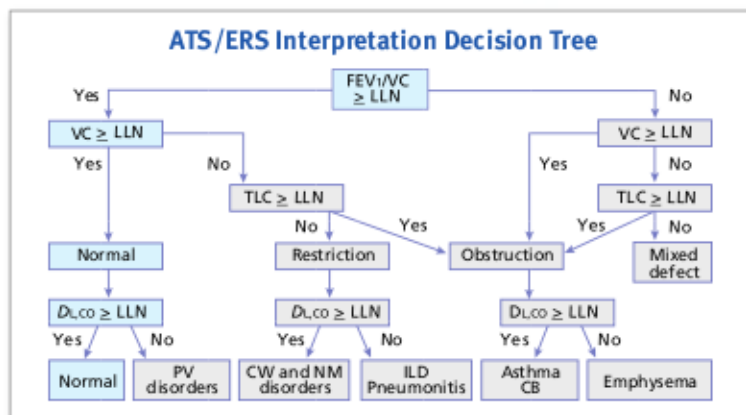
ATS/ERS Interpretation Decision Tree

FEV1/VC $\geq$ LLN

Yes

No

VC $\geq$ LLN

VC $\geq$ LLN

Yes

No

Yes

No

TLC $\geq$ LLN

TLC $\geq$ LLN

No

Yes

Yes

No

Normal

Restriction

Obstruction

Mixed defect

$D_{LCO} \geq$ LLN

$D_{LCO} \geq$ LLN

$D_{LCO} \geq$ LLN

Yes

No

Yes

No

Yes

No

Normal

PV disorders

CW and NM disorders

ILD Pneumonitis

Asthma CB

Emphysema